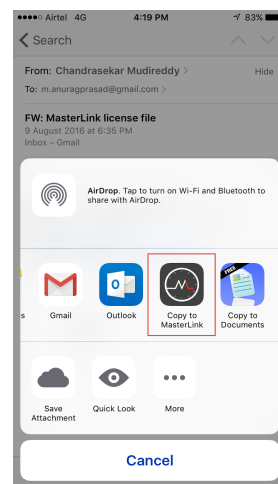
●●●●○ Airtel 4G 4:19 PM 83%

Search

From: Chandrasekar Mudireddy > Hide

To: m.anuragprasad@gmail.com >

FW: MasterLink license file

9 August 2016 at 6:35 PM

Inbox – Gmail

AirDrop. Tap to turn on Wi-Fi and Bluetooth to share with AirDrop.

s Gmail Outlook Copy to MasterLink FREE Copy to Documents

Save Attachment Quick Look More

Cancel